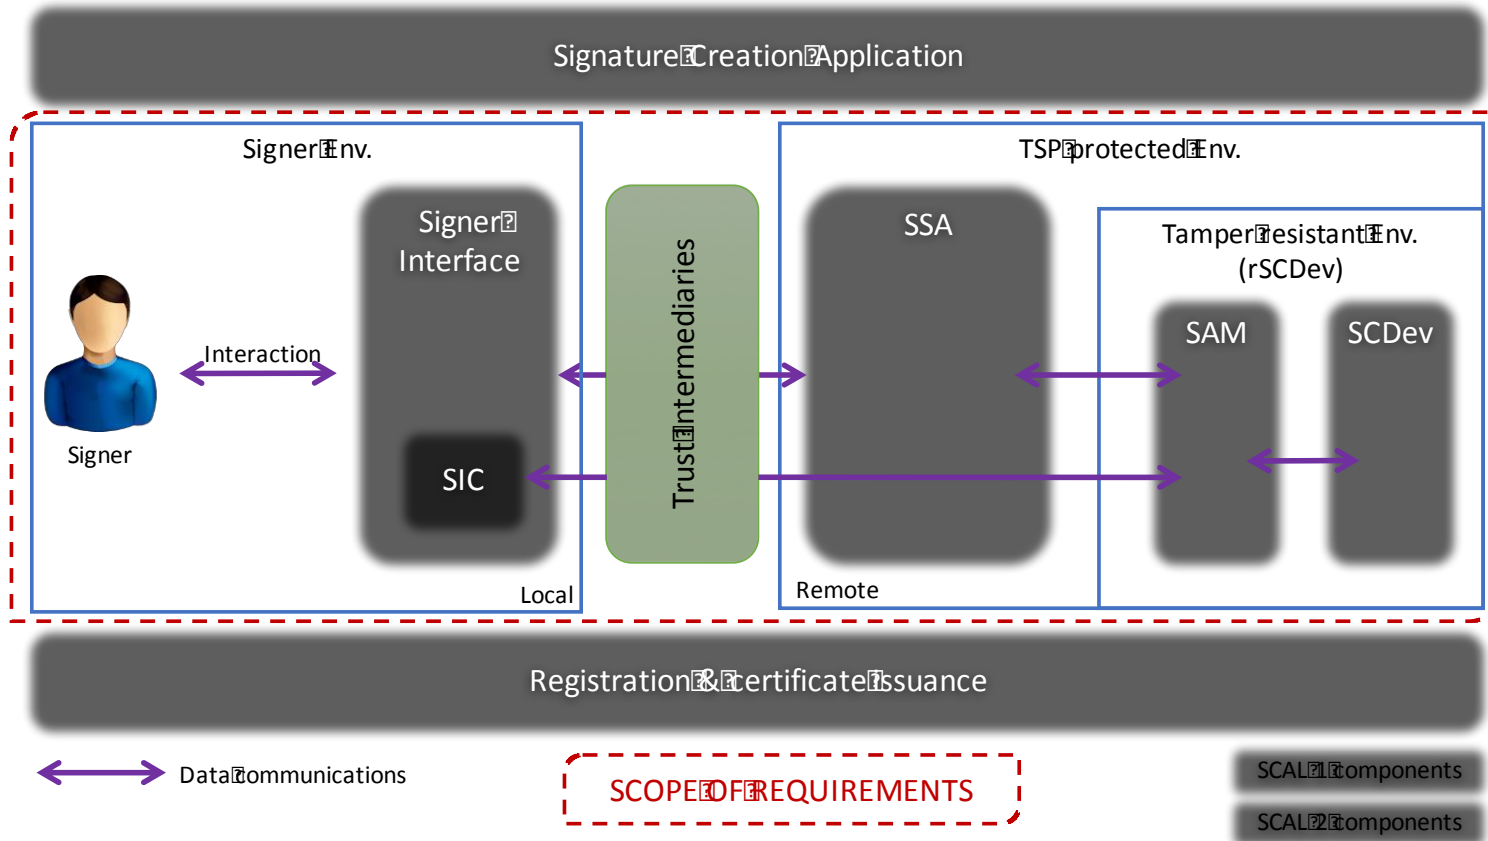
Signature Creation Application

Signer Env.

Signer Interface

Interaction

Signer

SIC

Local

Trust Intermediaries

TSP protected Env.

SSA

Tamper resistant Env. (rSCDev)

SAM

SCDev

Remote

Registration & certificate issuance

Data communications

SCOPE OF REQUIREMENTS

SCAL 1 components

SCAL 2 components